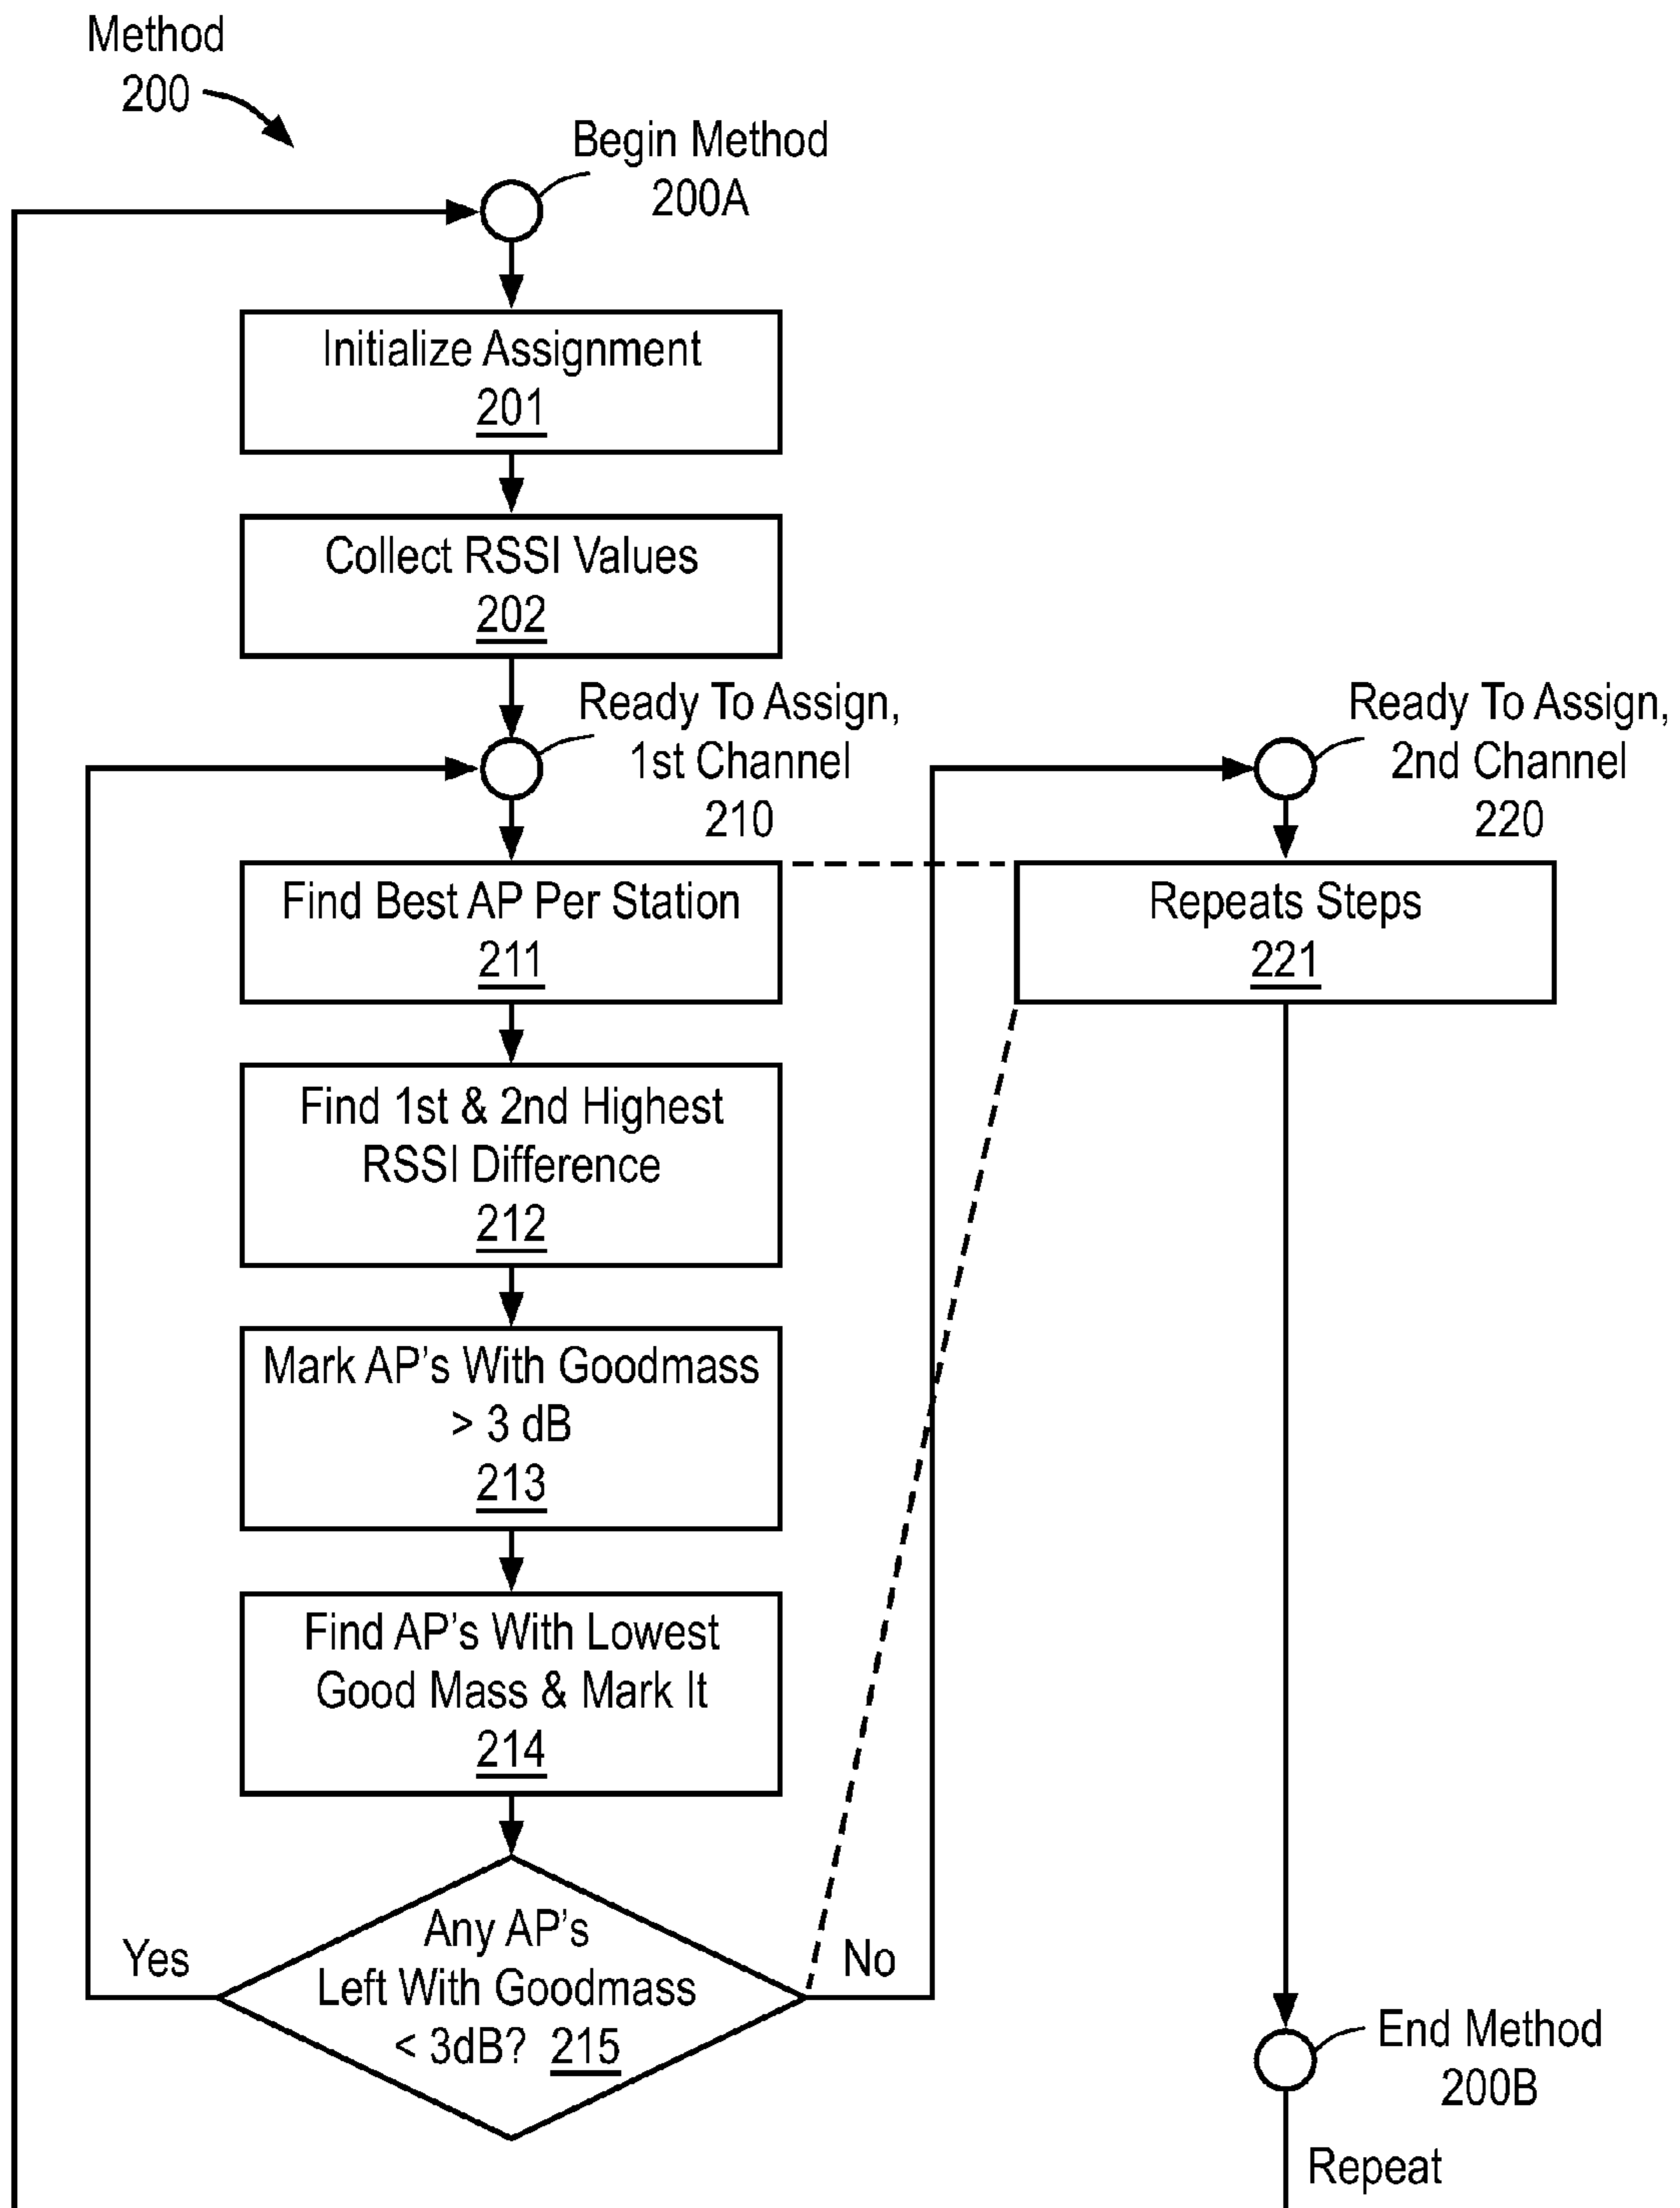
Method 200

Begin Method 200A

Initialize Assignment 201

Collect RSSI Values 202

Ready To Assign, 1st Channel 210

Ready To Assign, 2nd Channel 220

Find Best AP Per Station 211

Repeats Steps 221

Find 1st & 2nd Highest RSSI Difference 212

Mark AP's With Goodmass > 3 dB 213

Find AP's With Lowest Good Mass & Mark It 214

Yes

Any AP's Left With Goodmass < 3dB? 215

No

End Method 200B

Repeat